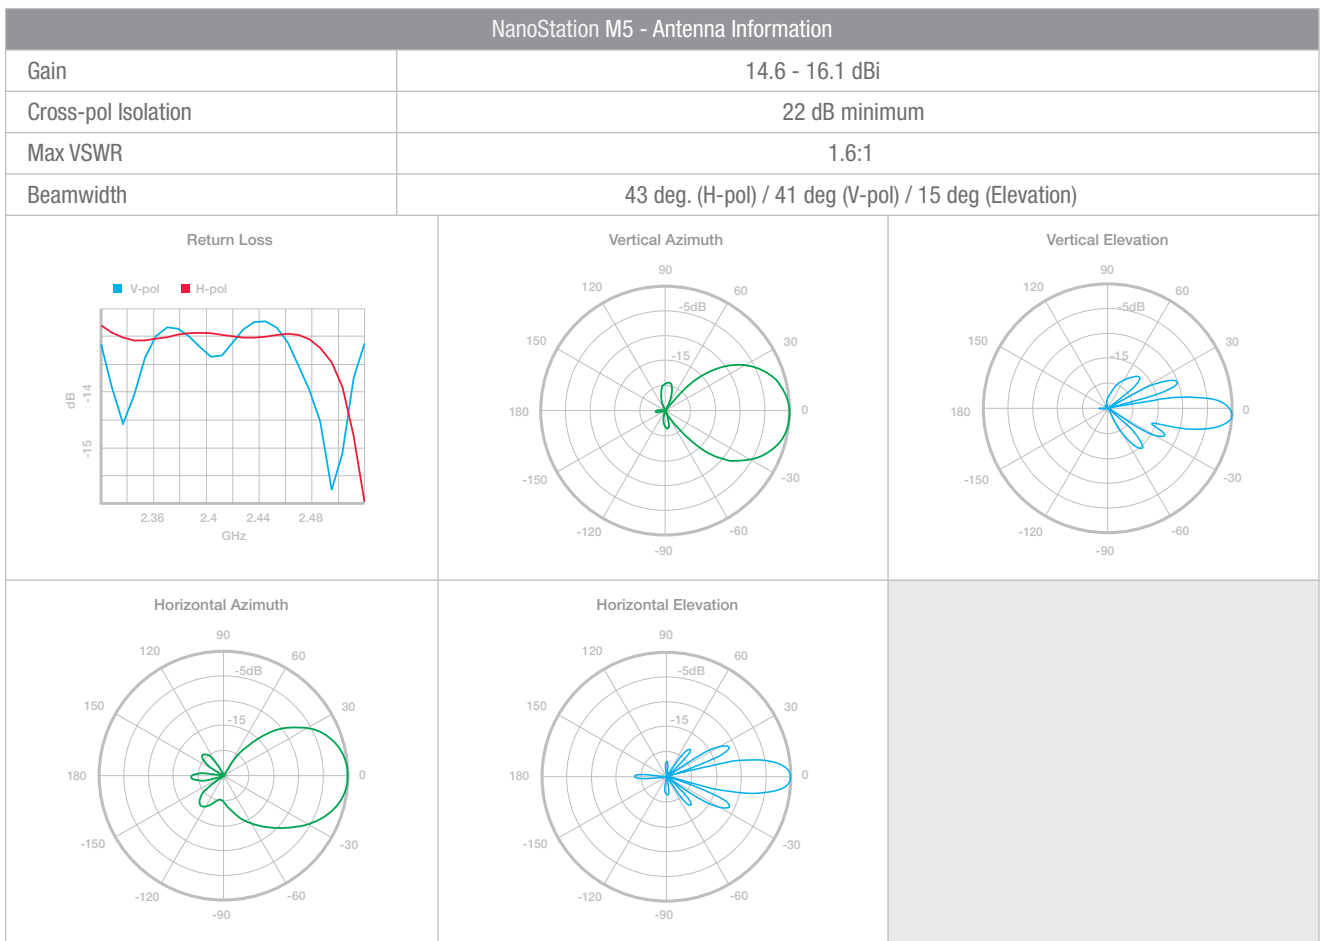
NanoStation M5 - Antenna Information

| Gain | 14.6 - 16.1 dBi |
|---|---|
| Cross-pol Isolation | 22 dB minimum |
| Max VSWR | 1.6:1 |
| Beamwidth | 43 deg. (H-pol) / 41 deg (V-pol) / 15 deg (Elevation) |

Return Loss

V-pol H-pol

dB -14 -15

2.36 2.4 2.44 2.48
GHz

Vertical Azimuth

90 60 30 0 -30 -60 -90 -120 -150 180 150 120 -5dB -15

Vertical Elevation

90 60 30 0 -30 -60 -90 -120 -150 180 150 120 -5dB -15

Horizontal Azimuth

90 60 30 0 -30 -60 -90 -120 -150 180 150 120 -5dB -15

Horizontal Elevation

90 60 30 0 -30 -60 -90 -120 -150 180 150 120 -5dB -15